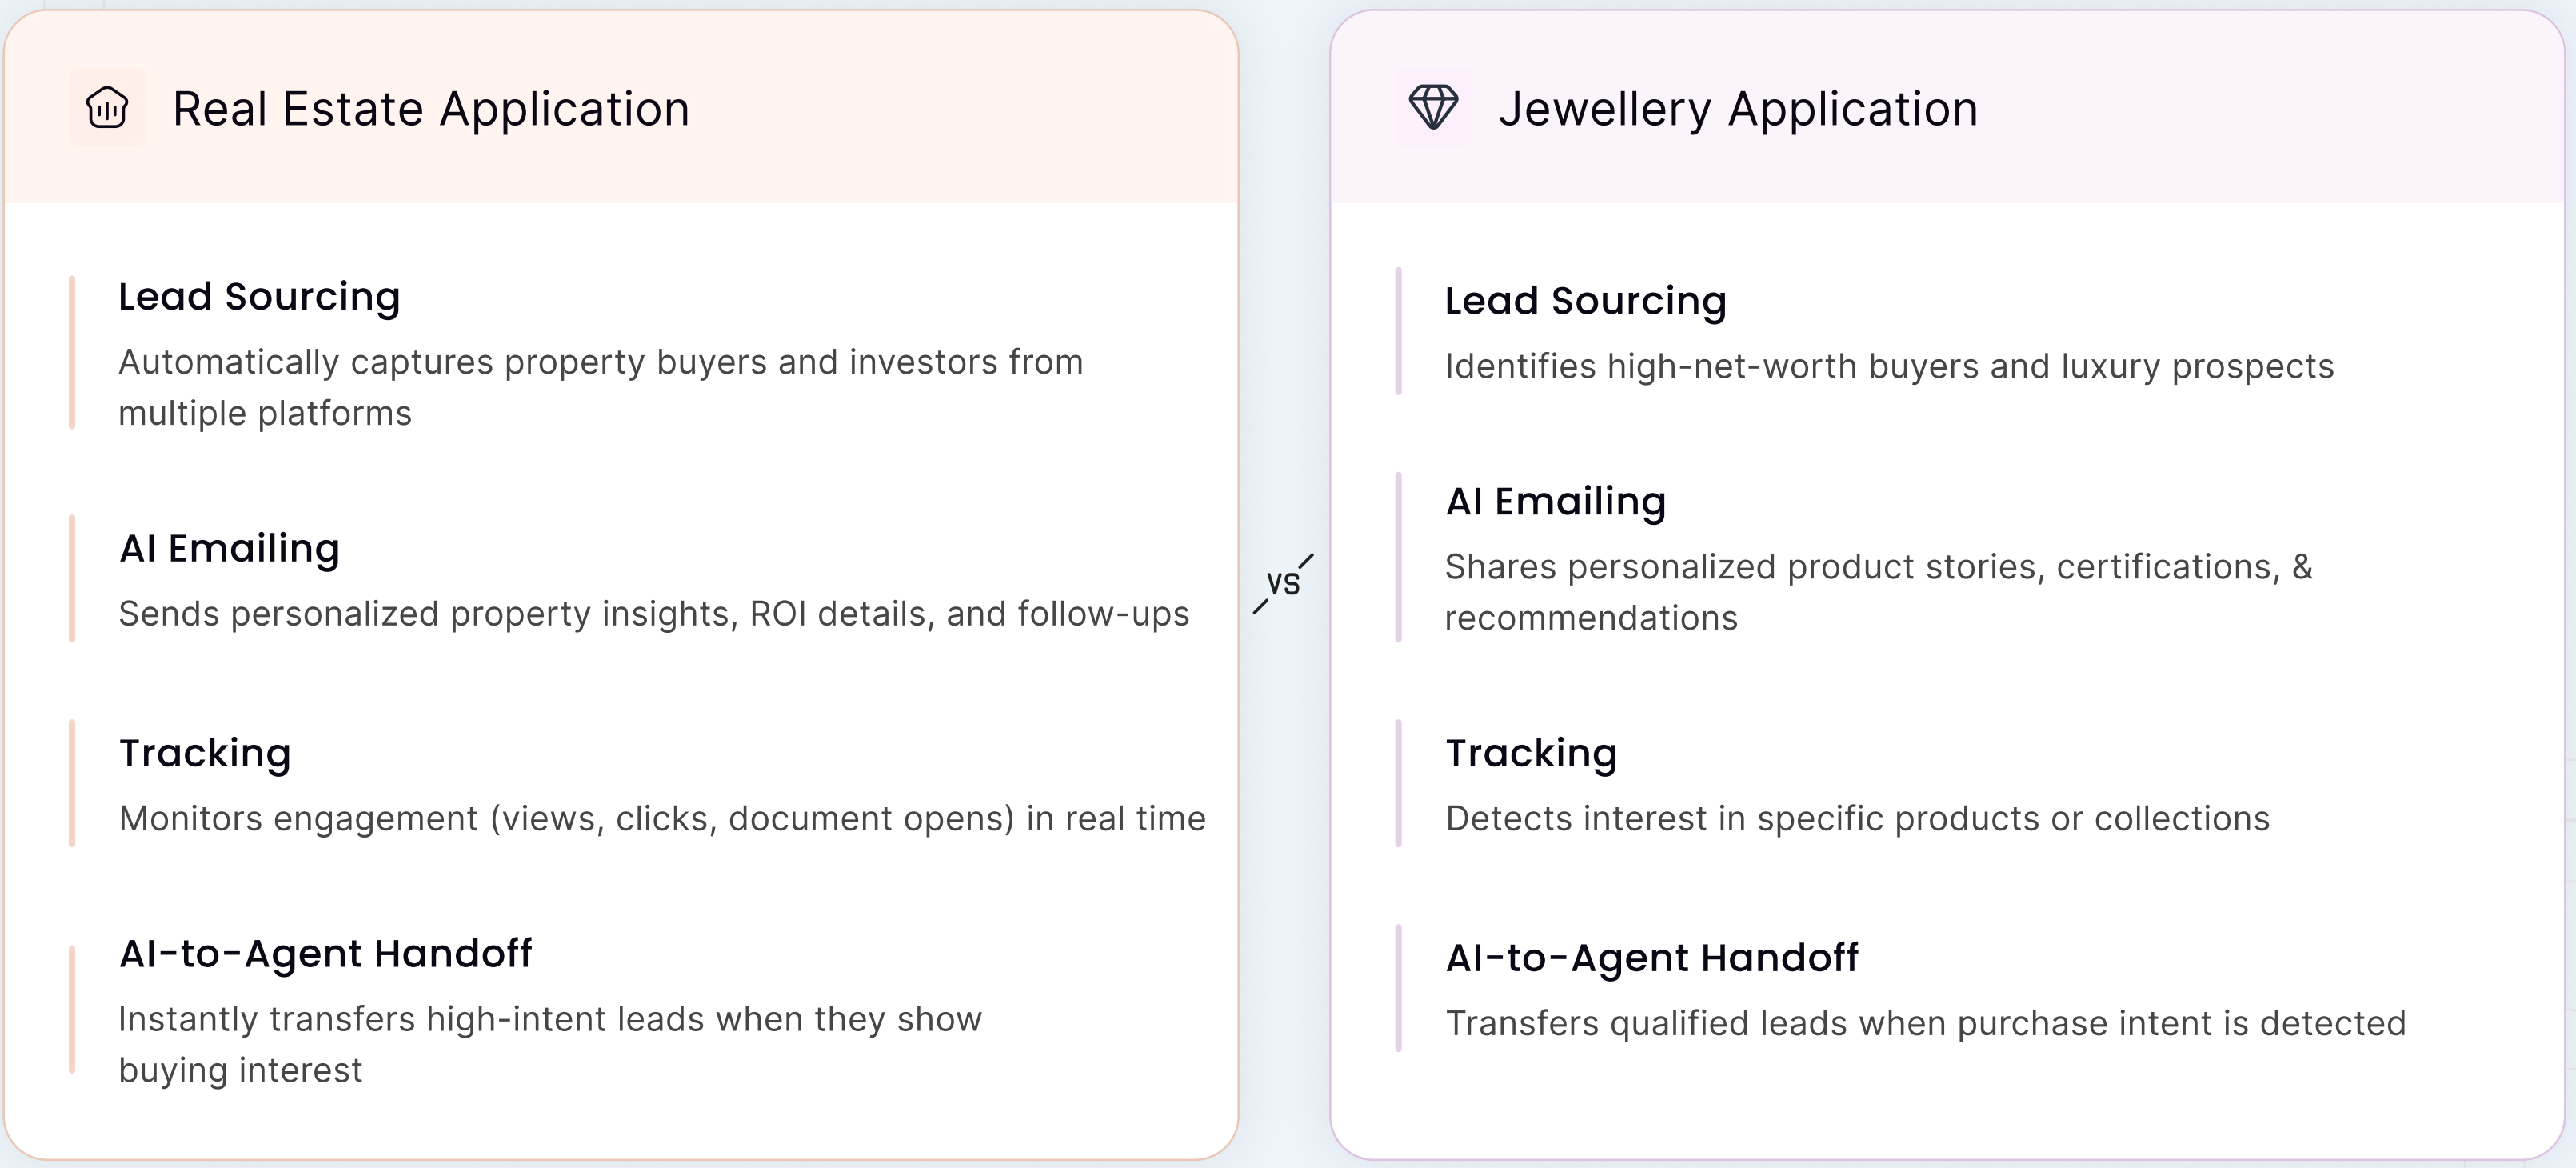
Real Estate Application

Lead Sourcing

Automatically captures property buyers and investors from multiple platforms

AI Emailing

Sends personalized property insights, ROI details, and follow-ups

Tracking

Monitors engagement (views, clicks, document opens) in real time

AI-to-Agent Handoff

Instantly transfers high-intent leads when they show buying interest

VS

Jewellery Application

Lead Sourcing

Identifies high-net-worth buyers and luxury prospects

AI Emailing

Shares personalized product stories, certifications, & recommendations

Tracking

Detects interest in specific products or collections

AI-to-Agent Handoff

Transfers qualified leads when purchase intent is detected